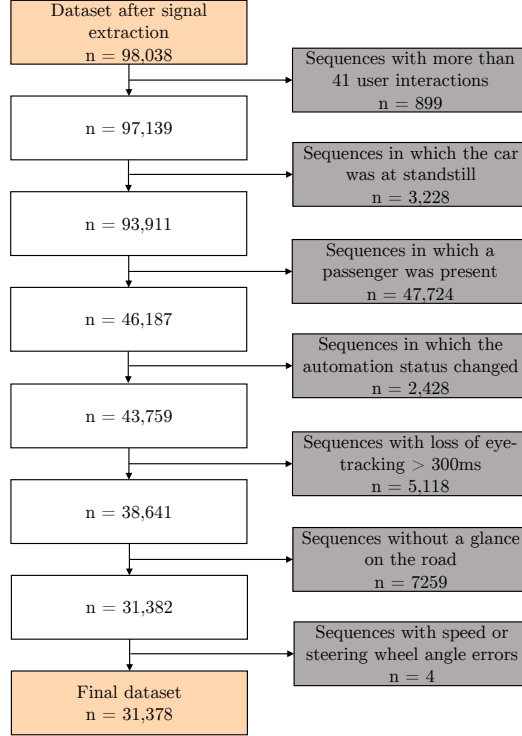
Dataset after signal extraction
n = 98,038

Sequences with more than 41 user interactions
n = 899

n = 97,139

Sequences in which the car was at standstill
n = 3,228

n = 93,911

Sequences in which a passenger was present
n = 47,724

n = 46,187

Sequences in which the automation status changed
n = 2,428

n = 43,759

Sequences with loss of eye-tracking > 300ms
n = 5,118

n = 38,641

Sequences without a glance on the road
n = 7259

n = 31,382

Sequences with speed or steering wheel angle errors
n = 4

Final dataset
n = 31,378